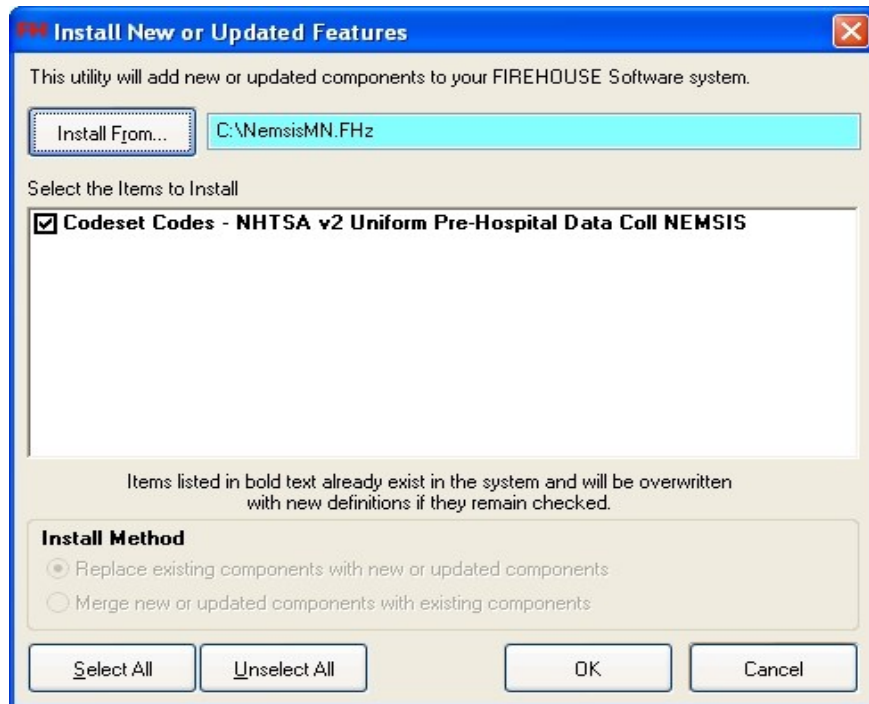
FH Install New or Updated Features

This utility will add new or updated components to your FIREHOUSE Software system.

Install From...

C:\NemsisMN.FHz

Select the Items to Install

☑ Codeset Codes - NHTSA v2 Uniform Pre-Hospital Data Coll NEMSIS

Items listed in bold text already exist in the system and will be overwritten with new definitions if they remain checked.

Install Method

Replace existing components with new or updated components

Merge new or updated components with existing components

Select All

Unselect All

OK

Cancel